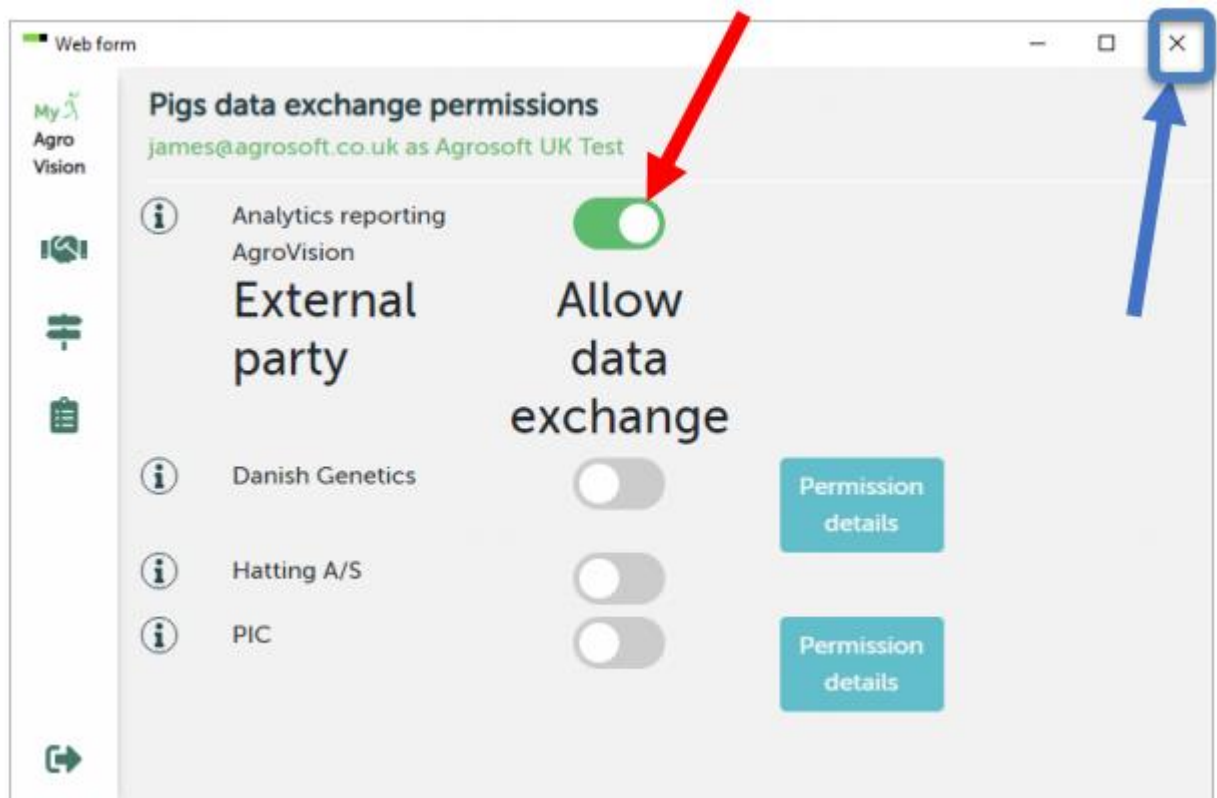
Web form

My Agro Vision

Pigs data exchange permissions
james@agrosoft.co.uk as Agrosoft UK Test

Analytics reporting AgroVision

External party

Allow data exchange

Danish Genetics

Permission details

Hatting A/S

PIC

Permission details